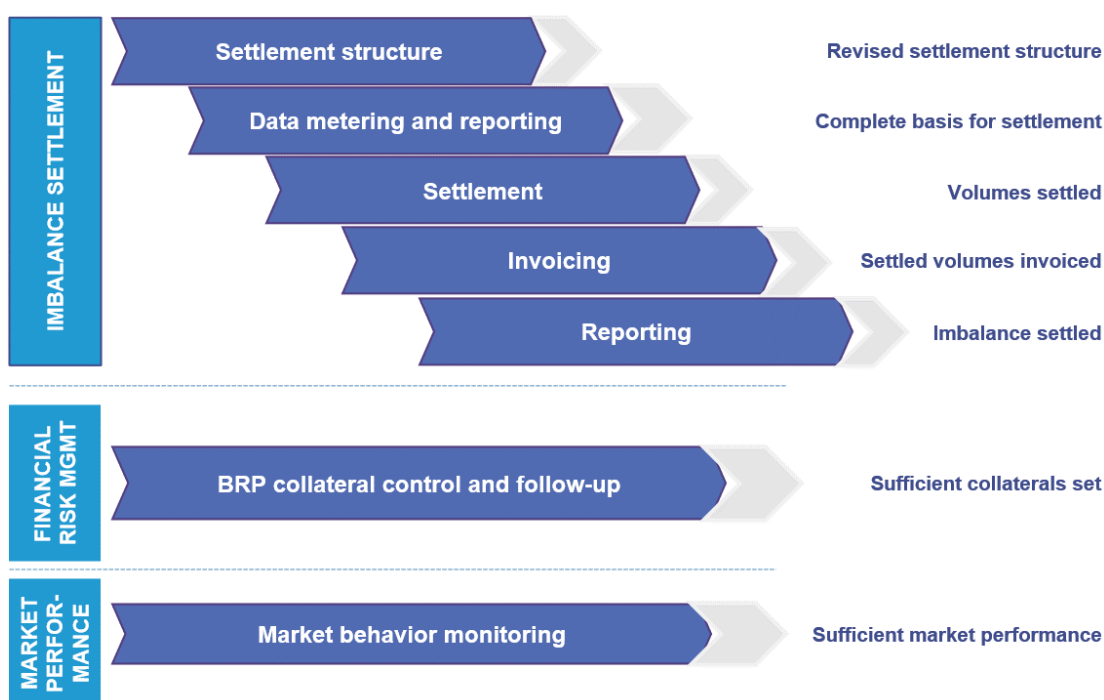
IMBALANCE SETTLEMENT

Settlement structure

Revised settlement structure

Data metering and reporting

Complete basis for settlement

Settlement

Volumes settled

Invoicing

Settled volumes invoiced

Reporting

Imbalance settled

FINANCIAL RISK MGMT

BRP collateral control and follow-up

Sufficient collaterals set

MARKET PERFOR-MANCE

Market behavior monitoring

Sufficient market performance